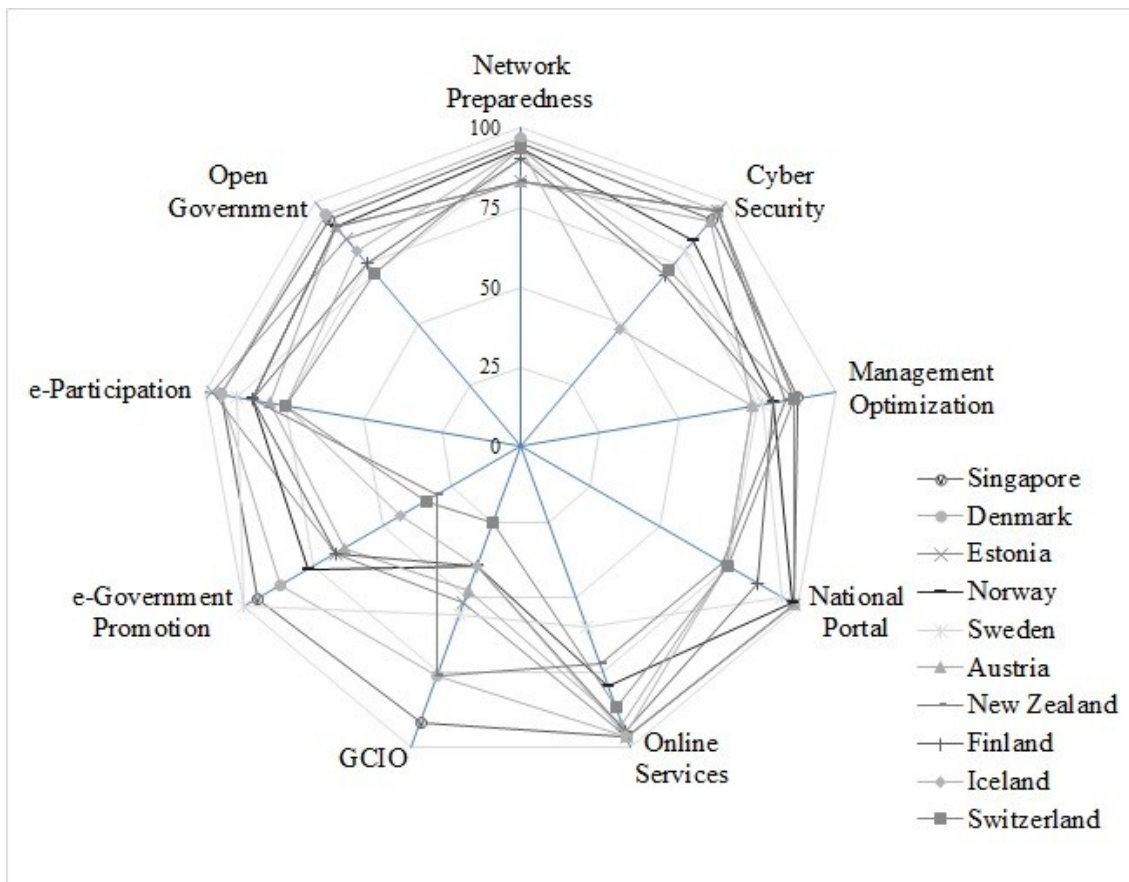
Network Preparedness

100

75

50

25

0

Cyber Security

Management Optimization

National Portal

Online Services

GCIO

e-Government Promotion

e-Participation

Open Government

Singapore
Denmark
Estonia
Norway
Sweden
Austria
New Zealand
Finland
Iceland
Switzerland